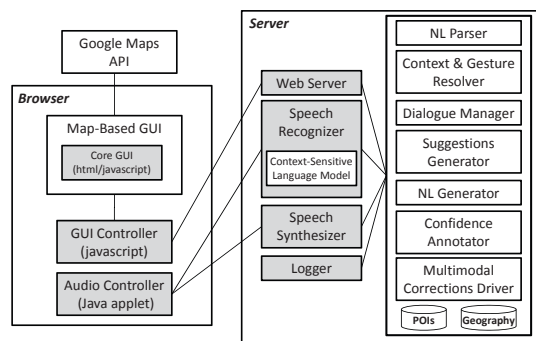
Google Maps API

Browser

Map-Based GUI

Core GUI (html/javascript)

GUI Controller (javascript)

Audio Controller (Java applet)

Server

Web Server

Speech Recognizer

Context-Sensitive Language Model

Speech Synthesizer

Logger

NL Parser

Context & Gesture Resolver

Dialogue Manager

Suggestions Generator

NL Generator

Confidence Annotator

Multimodal Corrections Driver

POIs

Geography